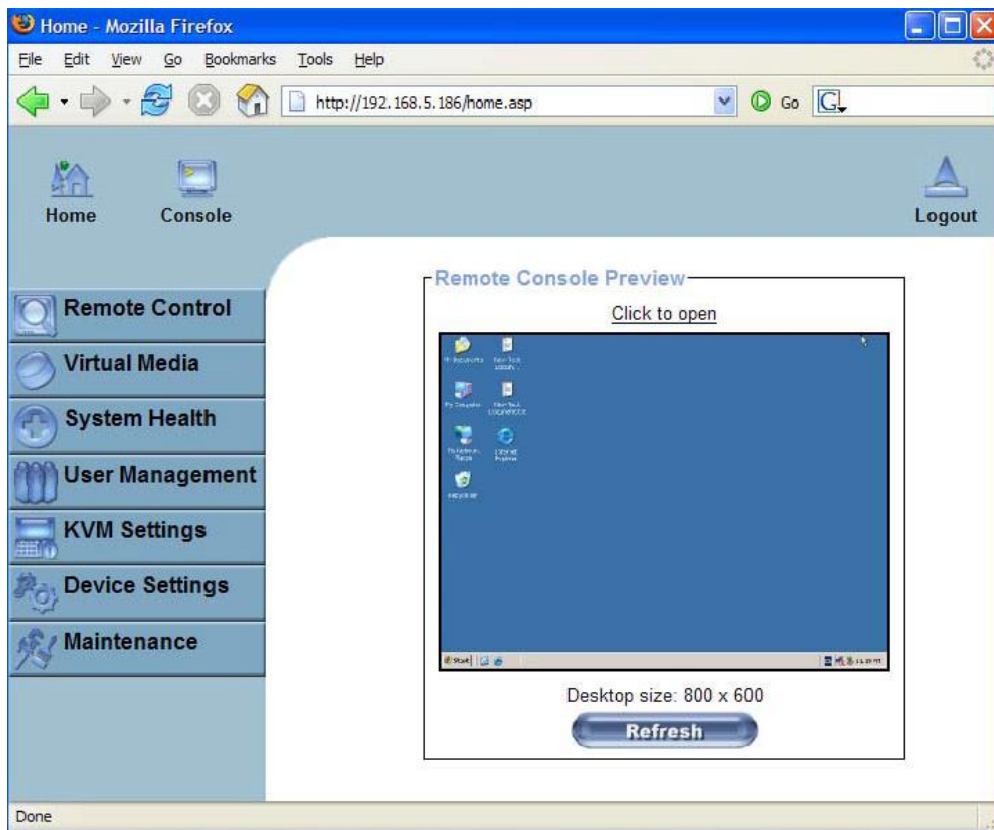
Home - Mozilla Firefox

File Edit View Go Bookmarks Tools Help

http://192.168.5.186/home.asp

Go

Home Console

Logout

Remote Control

Virtual Media

System Health

User Management

KVM Settings

Device Settings

Maintenance

Remote Console Preview

Click to open

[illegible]

Desktop size: 800 x 600

Refresh

Done